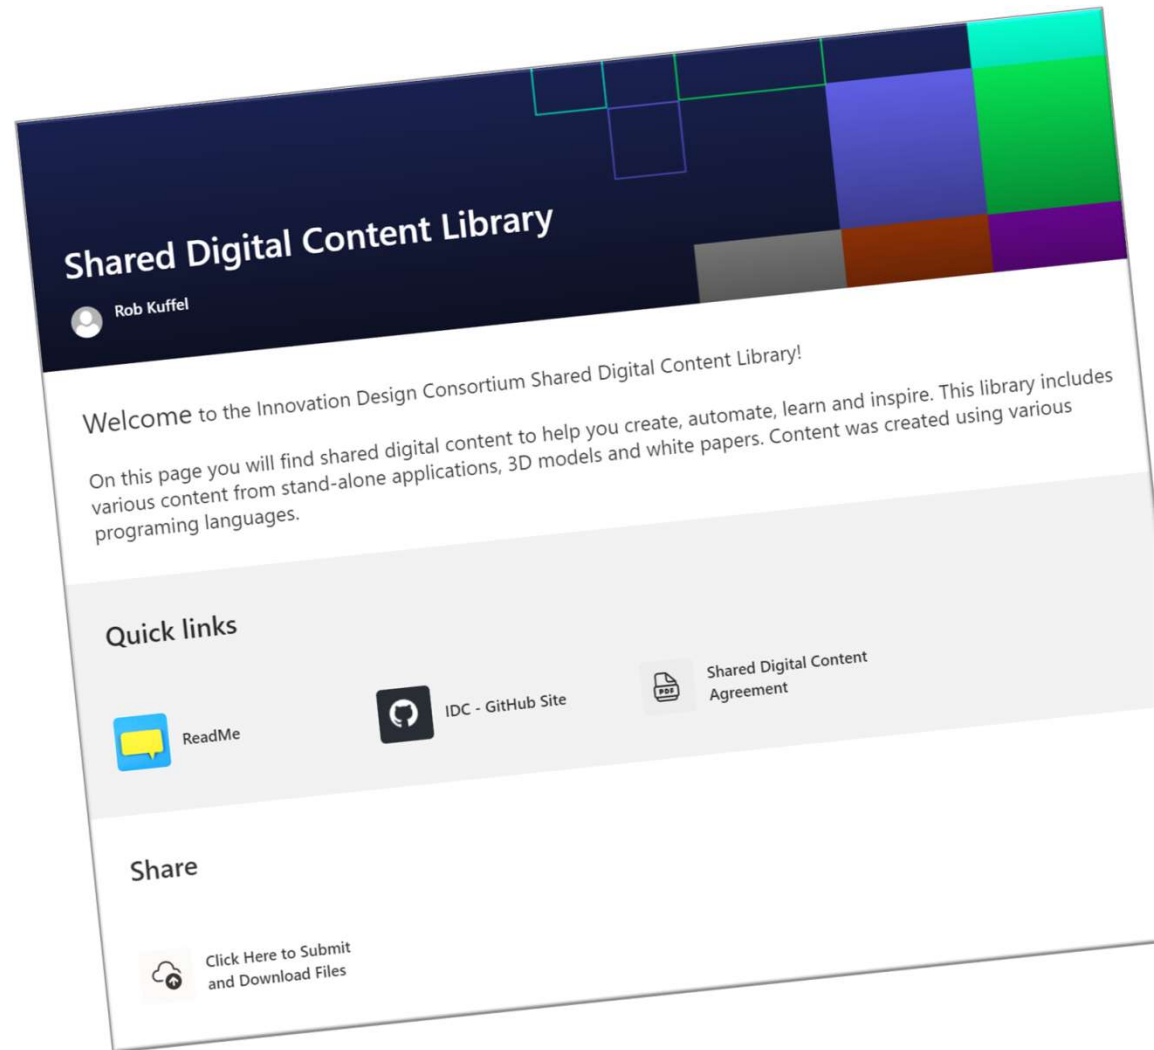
Shared Digital Content Library

Rob Kuffel

Welcome to the Innovation Design Consortium Shared Digital Content Library!

On this page you will find shared digital content to help you create, automate, learn and inspire. This library includes various content from stand-alone applications, 3D models and white papers. Content was created using various programing languages.

Quick links

ReadMe

IDC - GitHub Site

Shared Digital Content Agreement

Share

Click Here to Submit and Download Files